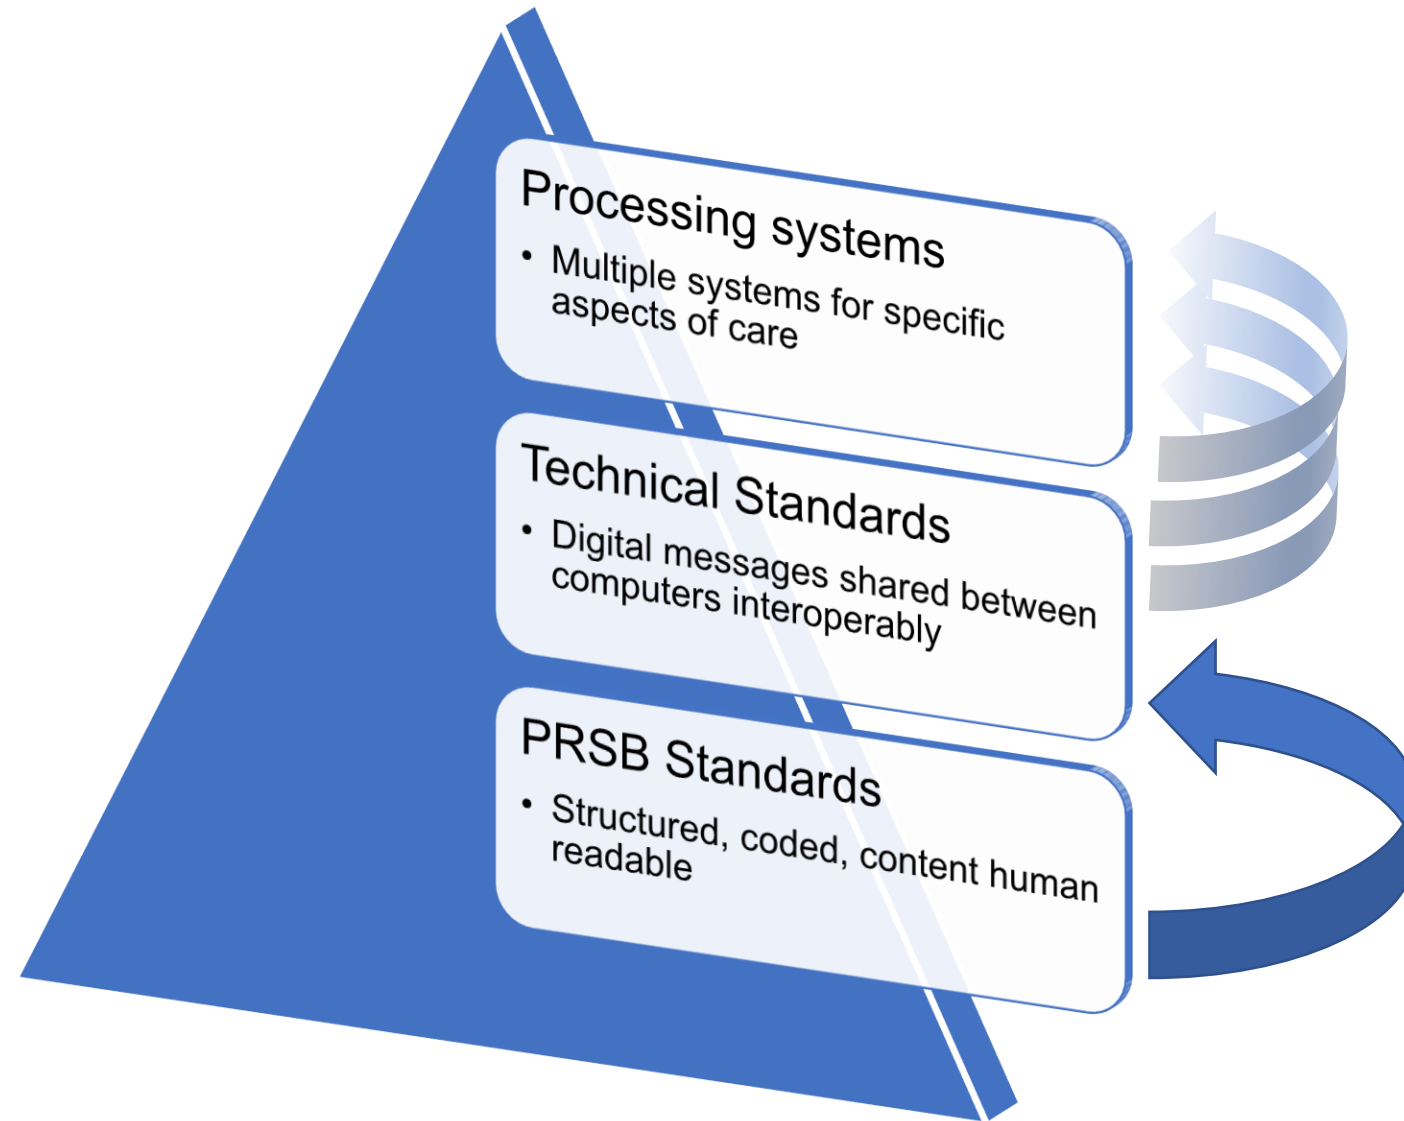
Processing systems

- Multiple systems for specific aspects of care

Technical Standards

- Digital messages shared between computers interoperably

PRSB Standards

- Structured, coded, content human readable